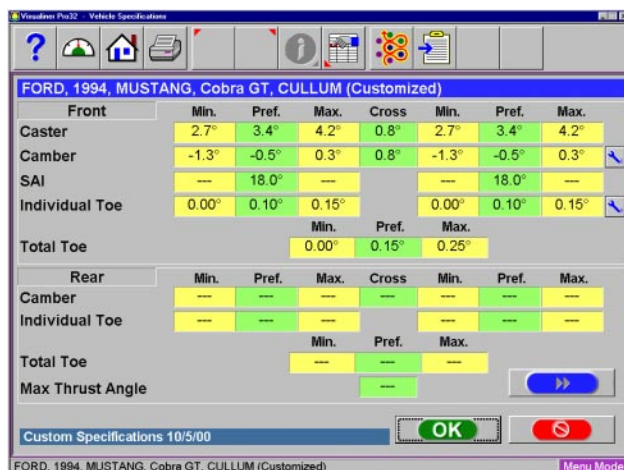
Visualiner Pro32 - Vehicle Specifications

?

FORD, 1994, MUSTANG, Cobra GT, CULLUM (Customized)

| Front | Min. | Pref. | Max. | Cross | Min. | Pref. | Max. |
|---|---|---|---|---|---|---|---|
| Caster | 2.7° | 3.4° | 4.2° | 0.8° | 2.7° | 3.4° | 4.2° |
| Camber | -1.3° | -0.5° | 0.3° | 0.8° | -1.3° | -0.5° | 0.3° |
| SAI | --- | 18.0° | --- | | --- | 18.0° | --- |
| Individual Toe | 0.00° | 0.10° | 0.15° | | 0.00° | 0.10° | 0.15° |

| | Min. | Pref. | Max. |
|---|---|---|---|
| Total Toe | 0.00° | 0.15° | 0.25° |

| Rear | Min. | Pref. | Max. | Cross | Min. | Pref. | Max. |
|---|---|---|---|---|---|---|---|
| Camber | --- | --- | --- | --- | --- | --- | --- |
| Individual Toe | --- | --- | --- | | --- | --- | --- |

| | Min. | Pref. | Max. |
|---|---|---|---|
| Total Toe | --- | --- | --- |
| Max Thrust Angle | | --- | |

Custom Specifications 10/5/00

OK

FORD, 1994, MUSTANG, Cobra GT, CULLUM (Customized)

Menu Mode